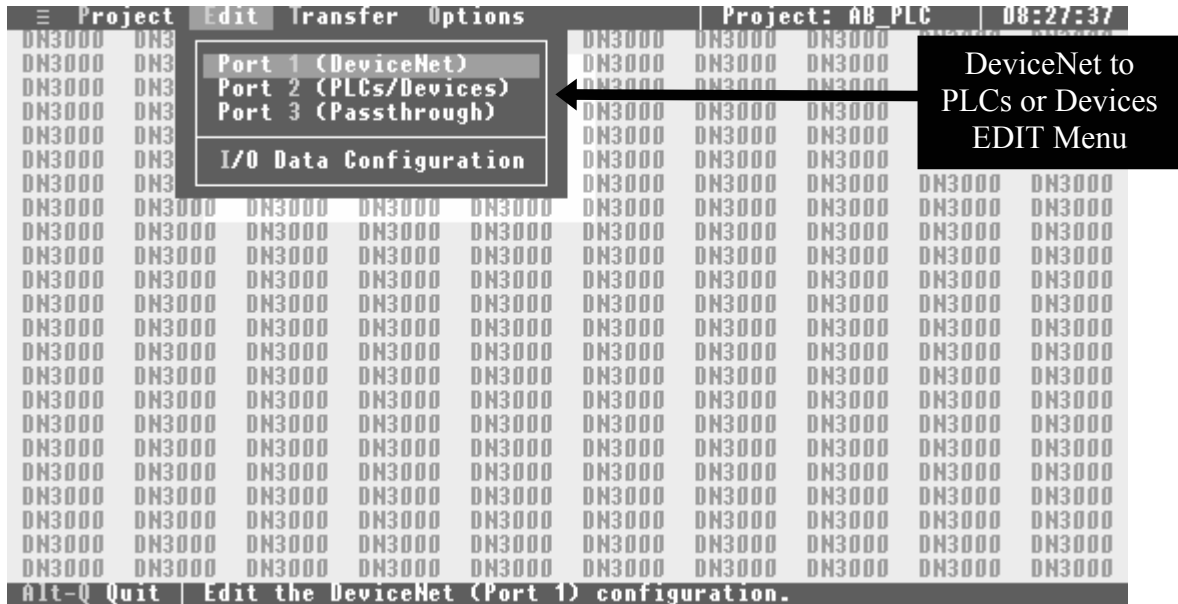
≡ Project Edit Transfer Options | Project: AB_PLC | 08:27:37

Port 1 (DeviceNet)
Port 2 (PLCs/Devices)
Port 3 (Passthrough)

I/O Data Configuration

DeviceNet to PLCs or Devices EDIT Menu

DN3000 DN3000 DN3000 DN3000 DN3000 DN3000 DN3000 DN3000 DN3000 DN3000

Alt-Q Quit | Edit the DeviceNet (Port 1) configuration.